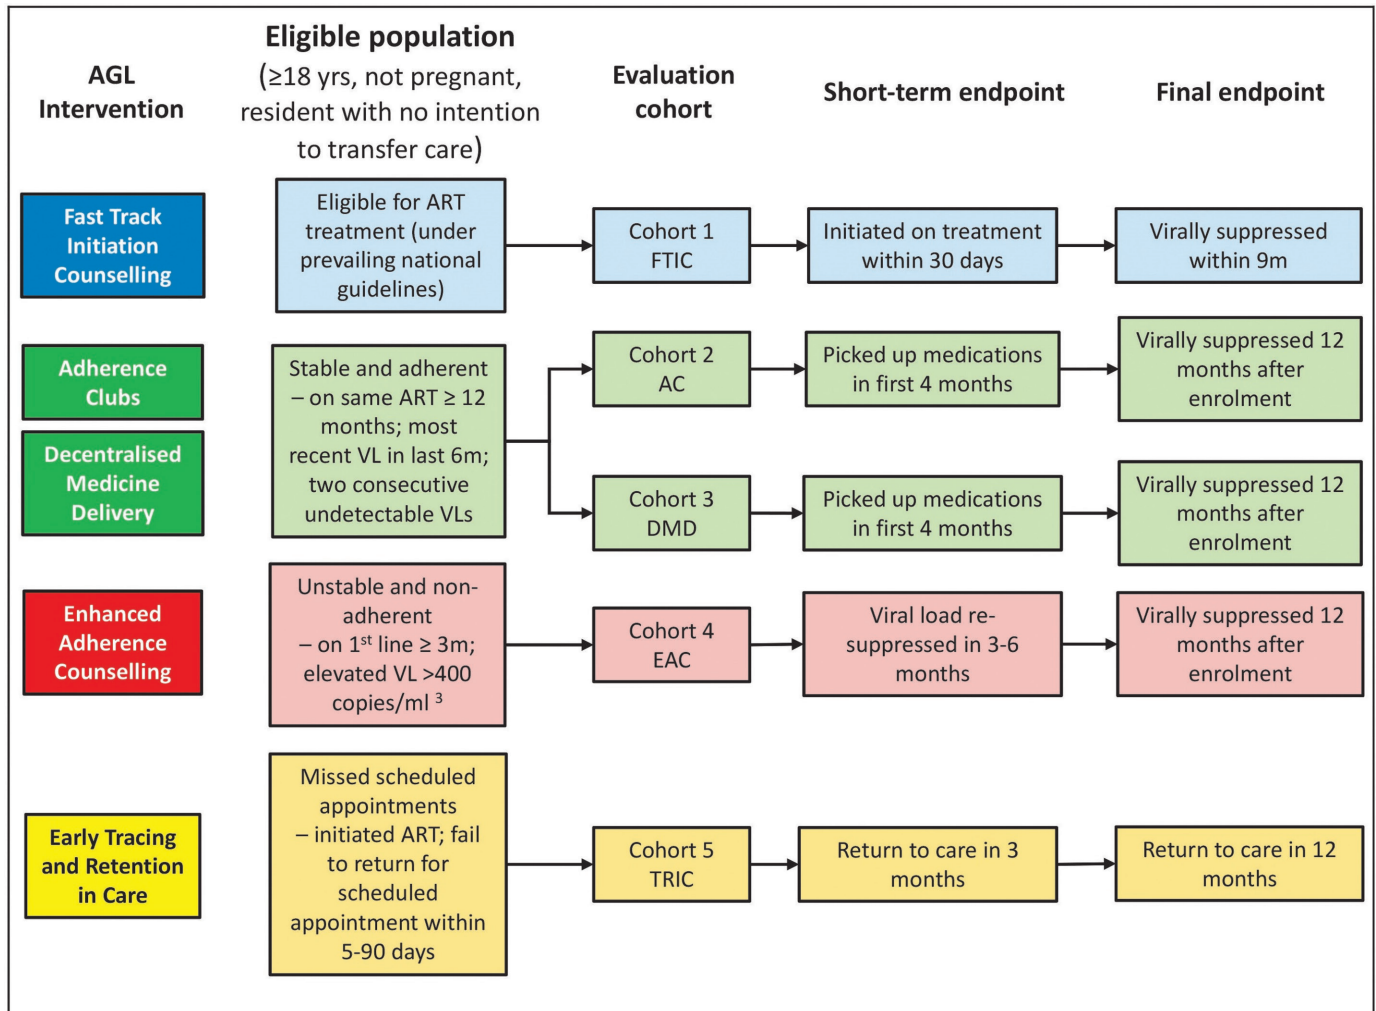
AGL Intervention

Eligible population (≥18 yrs, not pregnant, resident with no intention to transfer care)

Evaluation cohort

Short-term endpoint

Final endpoint

Fast Track Initiation Counselling

Eligible for ART treatment (under prevailing national guidelines)

Cohort 1 FTIC

Initiated on treatment within 30 days

Virally suppressed within 9m

Adherence Clubs

Decentralised Medicine Delivery

Stable and adherent – on same ART ≥ 12 months; most recent VL in last 6m; two consecutive undetectable VLs

Cohort 2 AC

Picked up medications in first 4 months

Virally suppressed 12 months after enrolment

Cohort 3 DMD

Picked up medications in first 4 months

Virally suppressed 12 months after enrolment

Enhanced Adherence Counselling

Unstable and non-adherent – on $1^{st}$ line ≥ 3m; elevated VL >400 copies/ml $^{3}$

Cohort 4 EAC

Viral load re-suppressed in 3-6 months

Virally suppressed 12 months after enrolment

Early Tracing and Retention in Care

Missed scheduled appointments – initiated ART; fail to return for scheduled appointment within 5-90 days

Cohort 5 TRIC

Return to care in 3 months

Return to care in 12 months